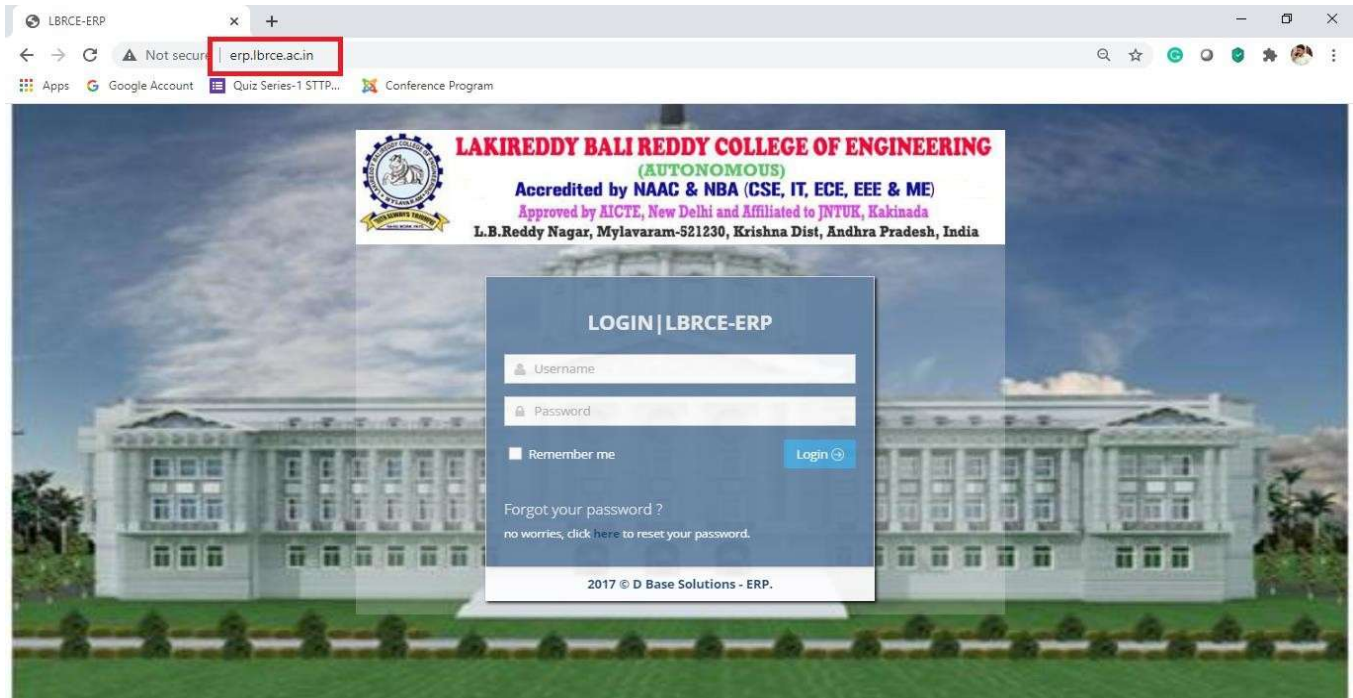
LBRCE-ERP

Not secure | erp.lbrce.ac.in

Apps Google Account Quiz Series-1 STTP... Conference Program

LAKIREDDY BALI REDDY COLLEGE OF ENGINEERING
(AUTONOMOUS)
Accredited by NAAC & NBA (CSE, IT, ECE, EEE & ME)
Approved by AICTE, New Delhi and Affiliated to JNTUK, Kakinada
L.B.Reddy Nagar, Mylavaram-521230, Krishna Dist, Andhra Pradesh, India

LOGIN|LBRCE-ERP

Username

Password

Remember me

Login

Forgot your password ?
no worries, click here to reset your password.

2017 © D Base Solutions - ERP.